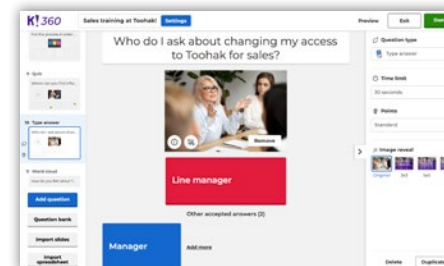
K! 360

Sales training at Toohak!

Settings

Preview

Exit

Quiz

Type answer

Word cloud

Add question

Question bank

Import slides

Import spreadsheet

Who do I ask about changing my access to Toohak for sales?

Remove

Line manager

Other accepted answers (2)

Manager

Add more

Question type

Type answer

Time limit

30 seconds

Points

Standard

Image reveal

Original

Delete

Duplicate